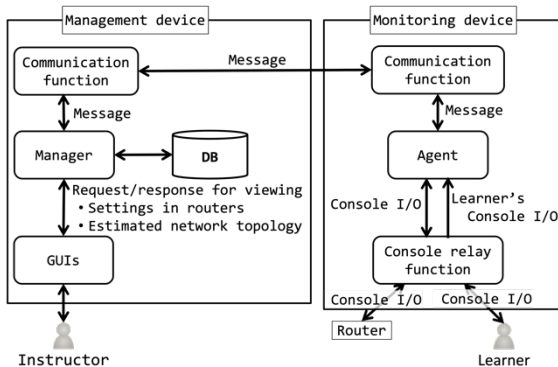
Management device

Communication function

Message

Manager

DB

Request/response for viewing
• Settings in routers
• Estimated network topology

GUIs

Instructor

Message

Monitoring device

Communication function

Message

Agent

Console I/O

Learner's Console I/O

Console relay function

Console I/O

Console I/O

Router

Learner